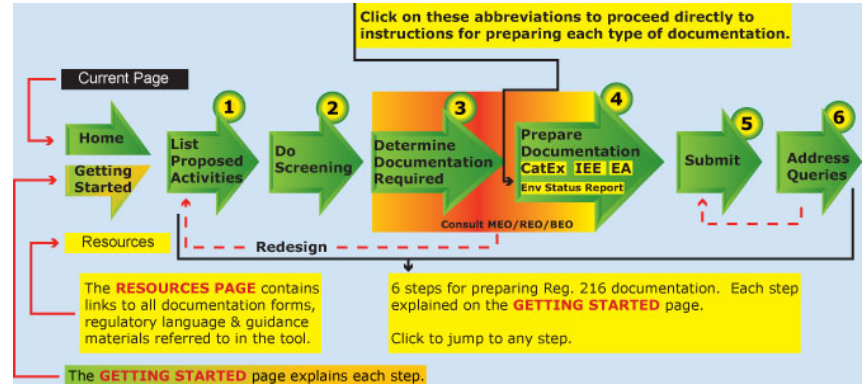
Click on these abbreviations to proceed directly to instructions for preparing each type of documentation.

Current Page

Home

Getting Started

1 List Proposed Activities

2 Do Screening

3 Determine Documentation Required

Consult MEO/REO/BEO

4 Prepare Documentation CatEx IEE EA Env Status Report

5 Submit

6 Address Queries

Redesign

Resources

The RESOURCES PAGE contains links to all documentation forms, regulatory language & guidance materials referred to in the tool.

6 steps for preparing Reg. 216 documentation. Each step explained on the GETTING STARTED page.

Click to jump to any step.

The GETTING STARTED page explains each step.